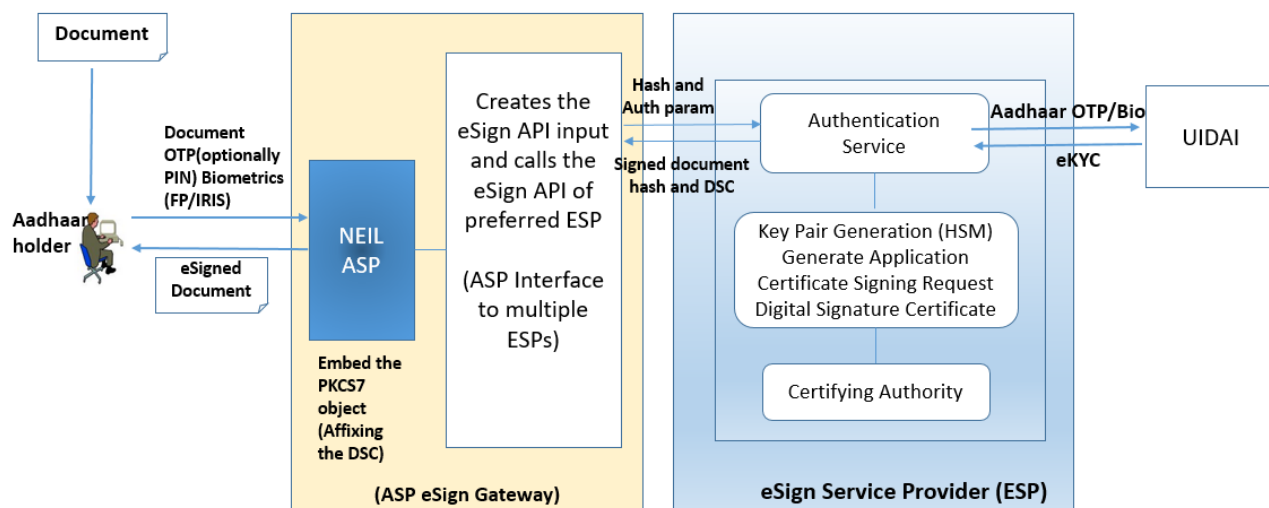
Document

Document OTP(optionally PIN) Biometrics (FP/IRIS)

Aadhaar holder

eSigned Document

NEIL ASP

Embed the PKCS7 object (Affixing the DSC)

Creates the eSign API input and calls the eSign API of preferred ESP

(ASP Interface to multiple ESPs)

(ASP eSign Gateway)

Hash and Auth param

Signed document hash and DSC

Authentication Service

Key Pair Generation (HSM)
Generate Application
Certificate Signing Request
Digital Signature Certificate

Certifying Authority

eSign Service Provider (ESP)

Aadhaar OTP/Bio

eKYC

UIDAI